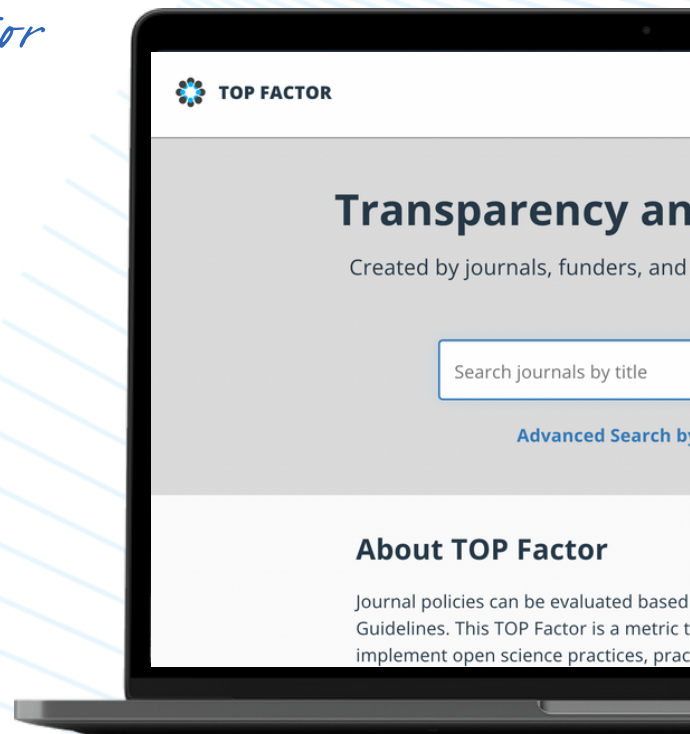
or

TOP FACTOR

Transparency an

Created by journals, funders, and

Search journals by title

Advanced Search by

About TOP Factor

Journal policies can be evaluated based Guidelines. This TOP Factor is a metric t implement open science practices, prac